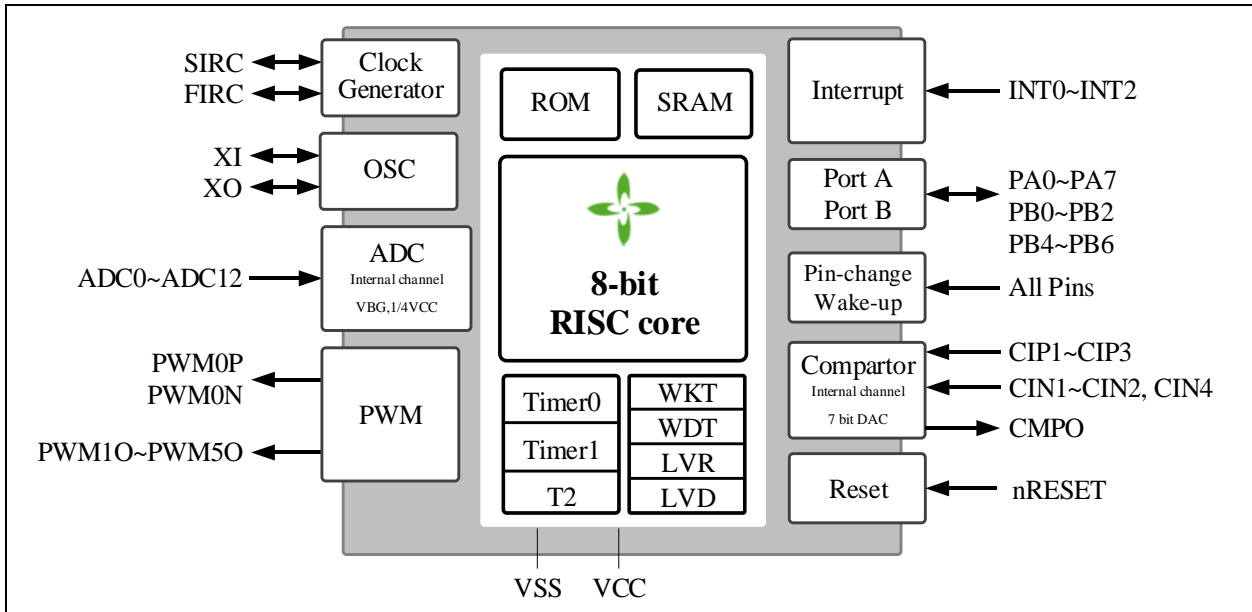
SIRC
FIRC
Clock Generator

XI
XO
OSC

ADC0~ADC12
ADC
Internal channel
VBG,1/4VCC

PWM0P
PWM0N
PWM1O~PWM5O
PWM

ROM
SRAM

8-bit
RISC core

Timer0
Timer1
T2

WKT
WDT
LVR
LVD

Interrupt
INT0~INT2

Port A
Port B
PA0~PA7
PB0~PB2
PB4~PB6

Pin-change
Wake-up
All Pins

Compartor
Internal channel
7 bit DAC
CIP1~CIP3
CIN1~CIN2, CIN4
CMPO

Reset
nRESET

VSS
VCC